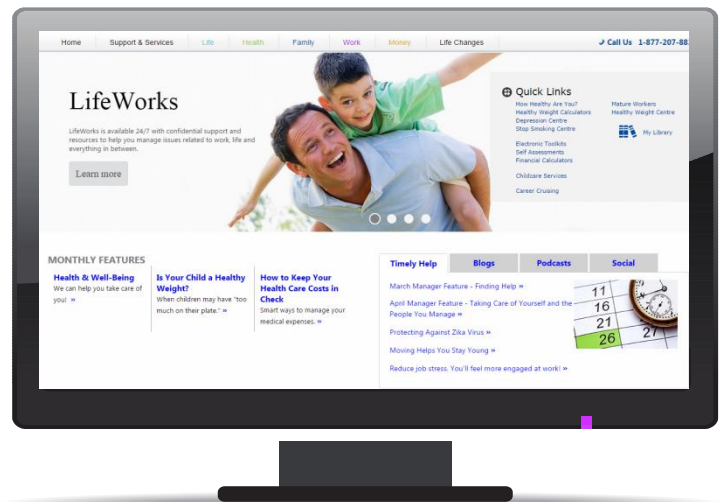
Home Support & Services Life Health Family Work Money Life Changes

Call Us 1-877-207-88

LifeWorks

LifeWorks is available 24/7 with confidential support and resources to help you manage issues related to work, life and everything in between.

Learn more

Quick Links

How Healthy Are You?
Healthy Weight Calculators
Depression Centre
Stop Smoking Centre

Mature Workers
Healthy Weight Centre

My Library

Electronic Toolkits
Self Assessments
Financial Calculators

Childcare Services

Career Cruising

MONTHLY FEATURES

Health & Well-Being
We can help you take care of you! »

Is Your Child a Healthy Weight?
When children may have "too much on their plate." »

How to Keep Your Health Care Costs in Check
Smart ways to manage your medical expenses. »

Timely Help | Blogs | Podcasts | Social

March Manager Feature - Finding Help »

April Manager Feature - Taking Care of Yourself and the People You Manage »

Protecting Against Zika Virus »

Moving Helps You Stay Young »

Reduce job stress. You'll feel more engaged at work! »

11
16
21
26
27